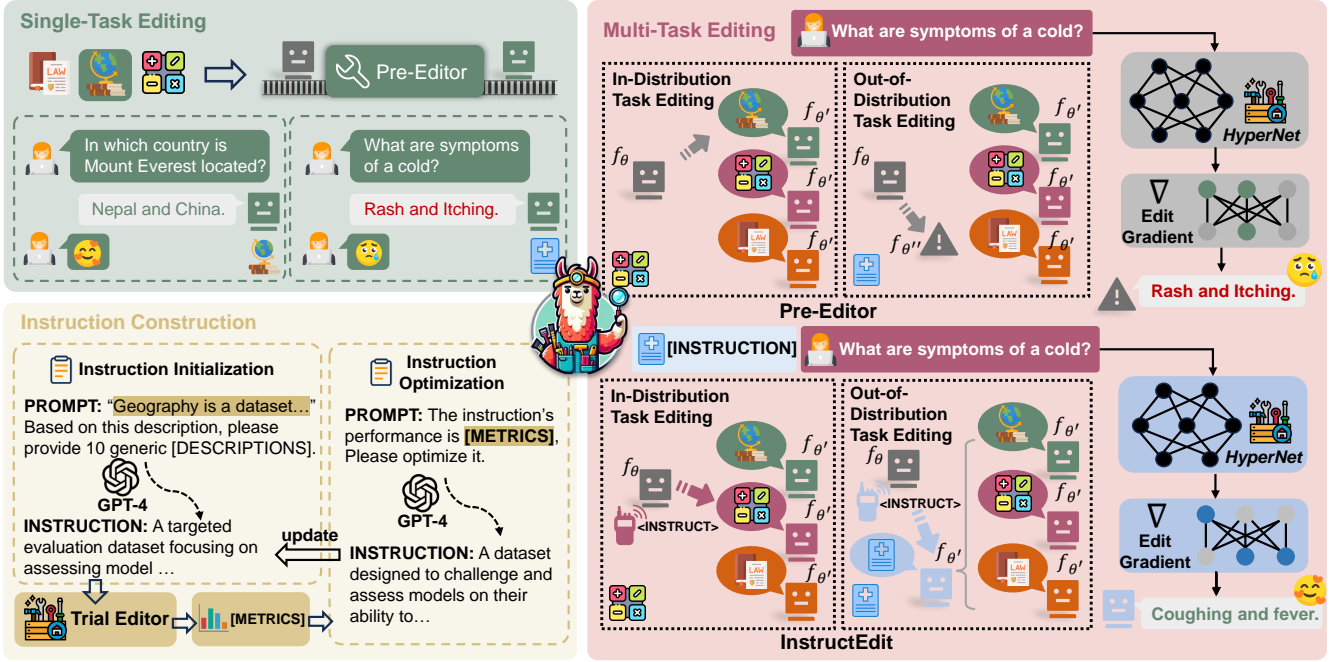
Single-Task Editing

LAW

Pre-Editor

In which country is Mount Everest located?

Nepal and China.

What are symptoms of a cold?

Rash and Itching.

Instruction Construction

Instruction Initialization

PROMPT: "Geography is a dataset…" Based on this description, please provide 10 generic [DESCRIPTIONS].

GPT-4

INSTRUCTION: A targeted evaluation dataset focusing on assessing model …

Instruction Optimization

PROMPT: The instruction's performance is [METRICS], Please optimize it.

GPT-4

update

INSTRUCTION: A dataset designed to challenge and assess models on their ability to…

Trial Editor

[METRICS]

Multi-Task Editing

What are symptoms of a cold?

In-Distribution Task Editing

$f_\theta$

$f_{\theta'}$

$f_{\theta'}$

$f_{\theta'}$

LAW

Out-of-Distribution Task Editing

$f_\theta$

$f_{\theta''}$

$f_{\theta'}$

$f_{\theta'}$

$f_{\theta'}$

LAW

HyperNet

$\nabla$ Edit Gradient

Rash and Itching.

Pre-Editor

[INSTRUCTION]

What are symptoms of a cold?

In-Distribution Task Editing

$f_\theta$

<INSTRUCT>

$f_{\theta'}$

$f_{\theta'}$

$f_{\theta'}$

LAW

Out-of-Distribution Task Editing

$f_\theta$

<INSTRUCT>

$f_{\theta'}$

$f_{\theta'}$

$f_{\theta'}$

$f_{\theta'}$

LAW

HyperNet

$\nabla$ Edit Gradient

Coughing and fever.

InstructEdit